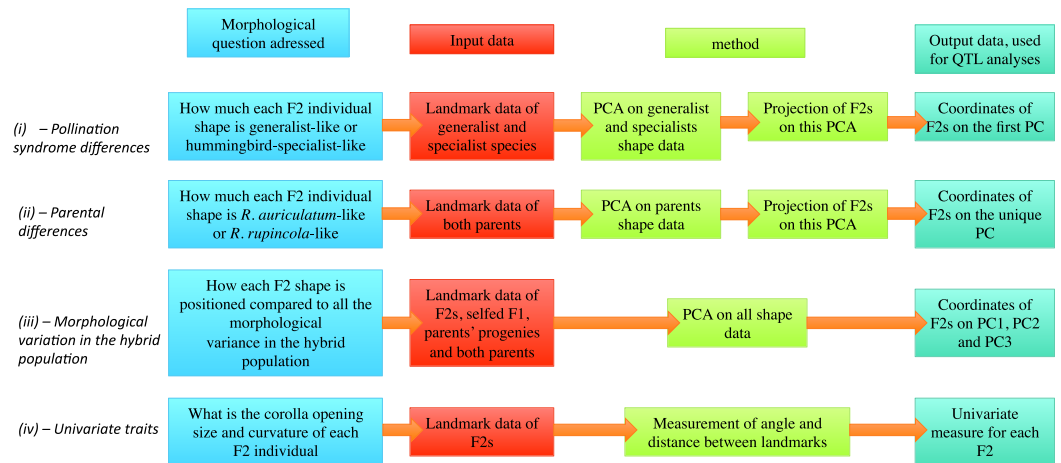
Morphological question adressed

Input data

method

Output data, used for QTL analyses

(i) – Pollination syndrome differences

How much each F2 individual shape is generalist-like or hummingbird-specialist-like

Landmark data of generalist and specialist species

PCA on generalist and specialists shape data

Projection of F2s on this PCA

Coordinates of F2s on the first PC

(ii) – Parental differences

How much each F2 individual shape is *R. auriculatum*-like or *R. rupincola*-like

Landmark data of both parents

PCA on parents shape data

Projection of F2s on this PCA

Coordinates of F2s on the unique PC

(iii) – Morphological variation in the hybrid population

How each F2 shape is positioned compared to all the morphological variance in the hybrid population

Landmark data of F2s, selfed F1, parents' progenies and both parents

PCA on all shape data

Coordinates of F2s on PC1, PC2 and PC3

(iv) – Univariate traits

What is the corolla opening size and curvature of each F2 individual

Landmark data of F2s

Measurement of angle and distance between landmarks

Univariate measure for each F2